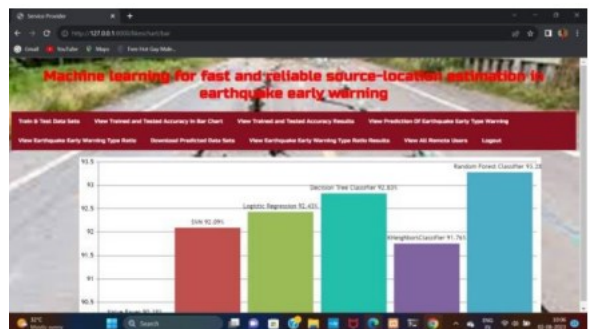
Service Provider

http://127.0.0.1:8000/likeschart/bar

Gmail YouTube Maps

Machine learning for fast and reliable source-location estimation in earthquake early warning

Train & Test Data Sets
View Trained and Tested Accuracy in Bar Chart
View Trained and Tested Accuracy Results
View Prediction Of Earthquake Early Type Warning
View Earthquake Early Warning Type Ratio
Download Predicted Data Sets
View Earthquake Early Warning Type Ratio Results
View All Remote Users
Logout

93.5
93
92.5
92
91.5
91
90.5

Naive Bayes 90.35%
SVM 92.09%
Logistic Regression 92.45%
Decision Tree Classifier 92.83%
KNeighborsClassifier 91.76%
Random Forest Classifier 93.28

31°C
Search
ENG